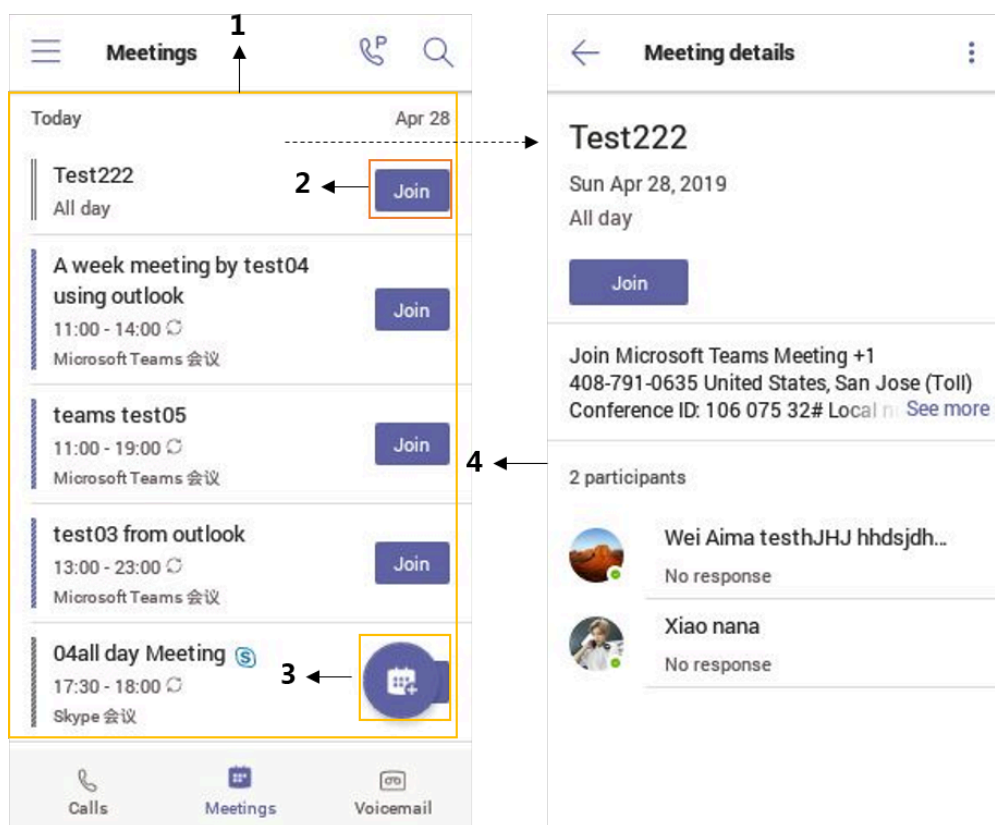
1

Meetings

Today Apr 28

Test222
All day
2
Join

A week meeting by test04 using outlook
11:00 - 14:00
Microsoft Teams 会议
Join

teams test05
11:00 - 19:00
Microsoft Teams 会议
Join

test03 from outlook
13:00 - 23:00
Microsoft Teams 会议
Join

04all day Meeting
17:30 - 18:00
Skype 会议
3

Calls Meetings Voicemail

Meeting details

Test222
Sun Apr 28, 2019
All day

Join

Join Microsoft Teams Meeting +1 408-791-0635 United States, San Jose (Toll) Conference ID: 106 075 32# Local n See more

4

2 participants

Wei Aima testhJHJ hhdsjdh...
No response

Xiao nana
No response